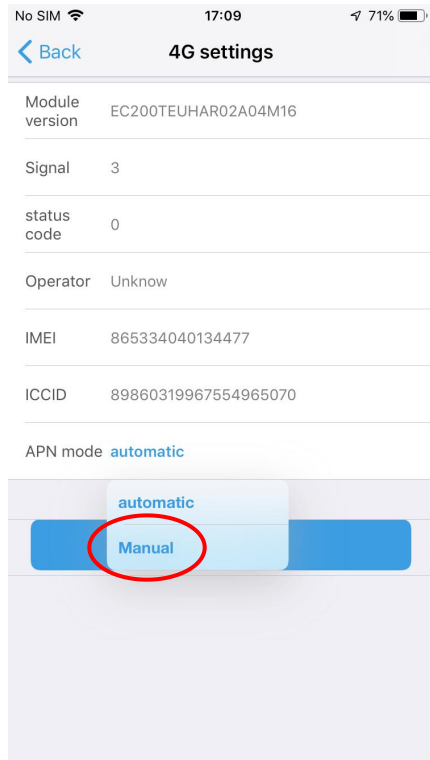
No SIM
17:09
71%

Back
4G settings

Module version EC200TEUHAR02A04M16

Signal 3

status code 0

Operator Unknow

IMEI 865334040134477

ICCID 89860319967554965070

APN mode automatic

automatic
Manual